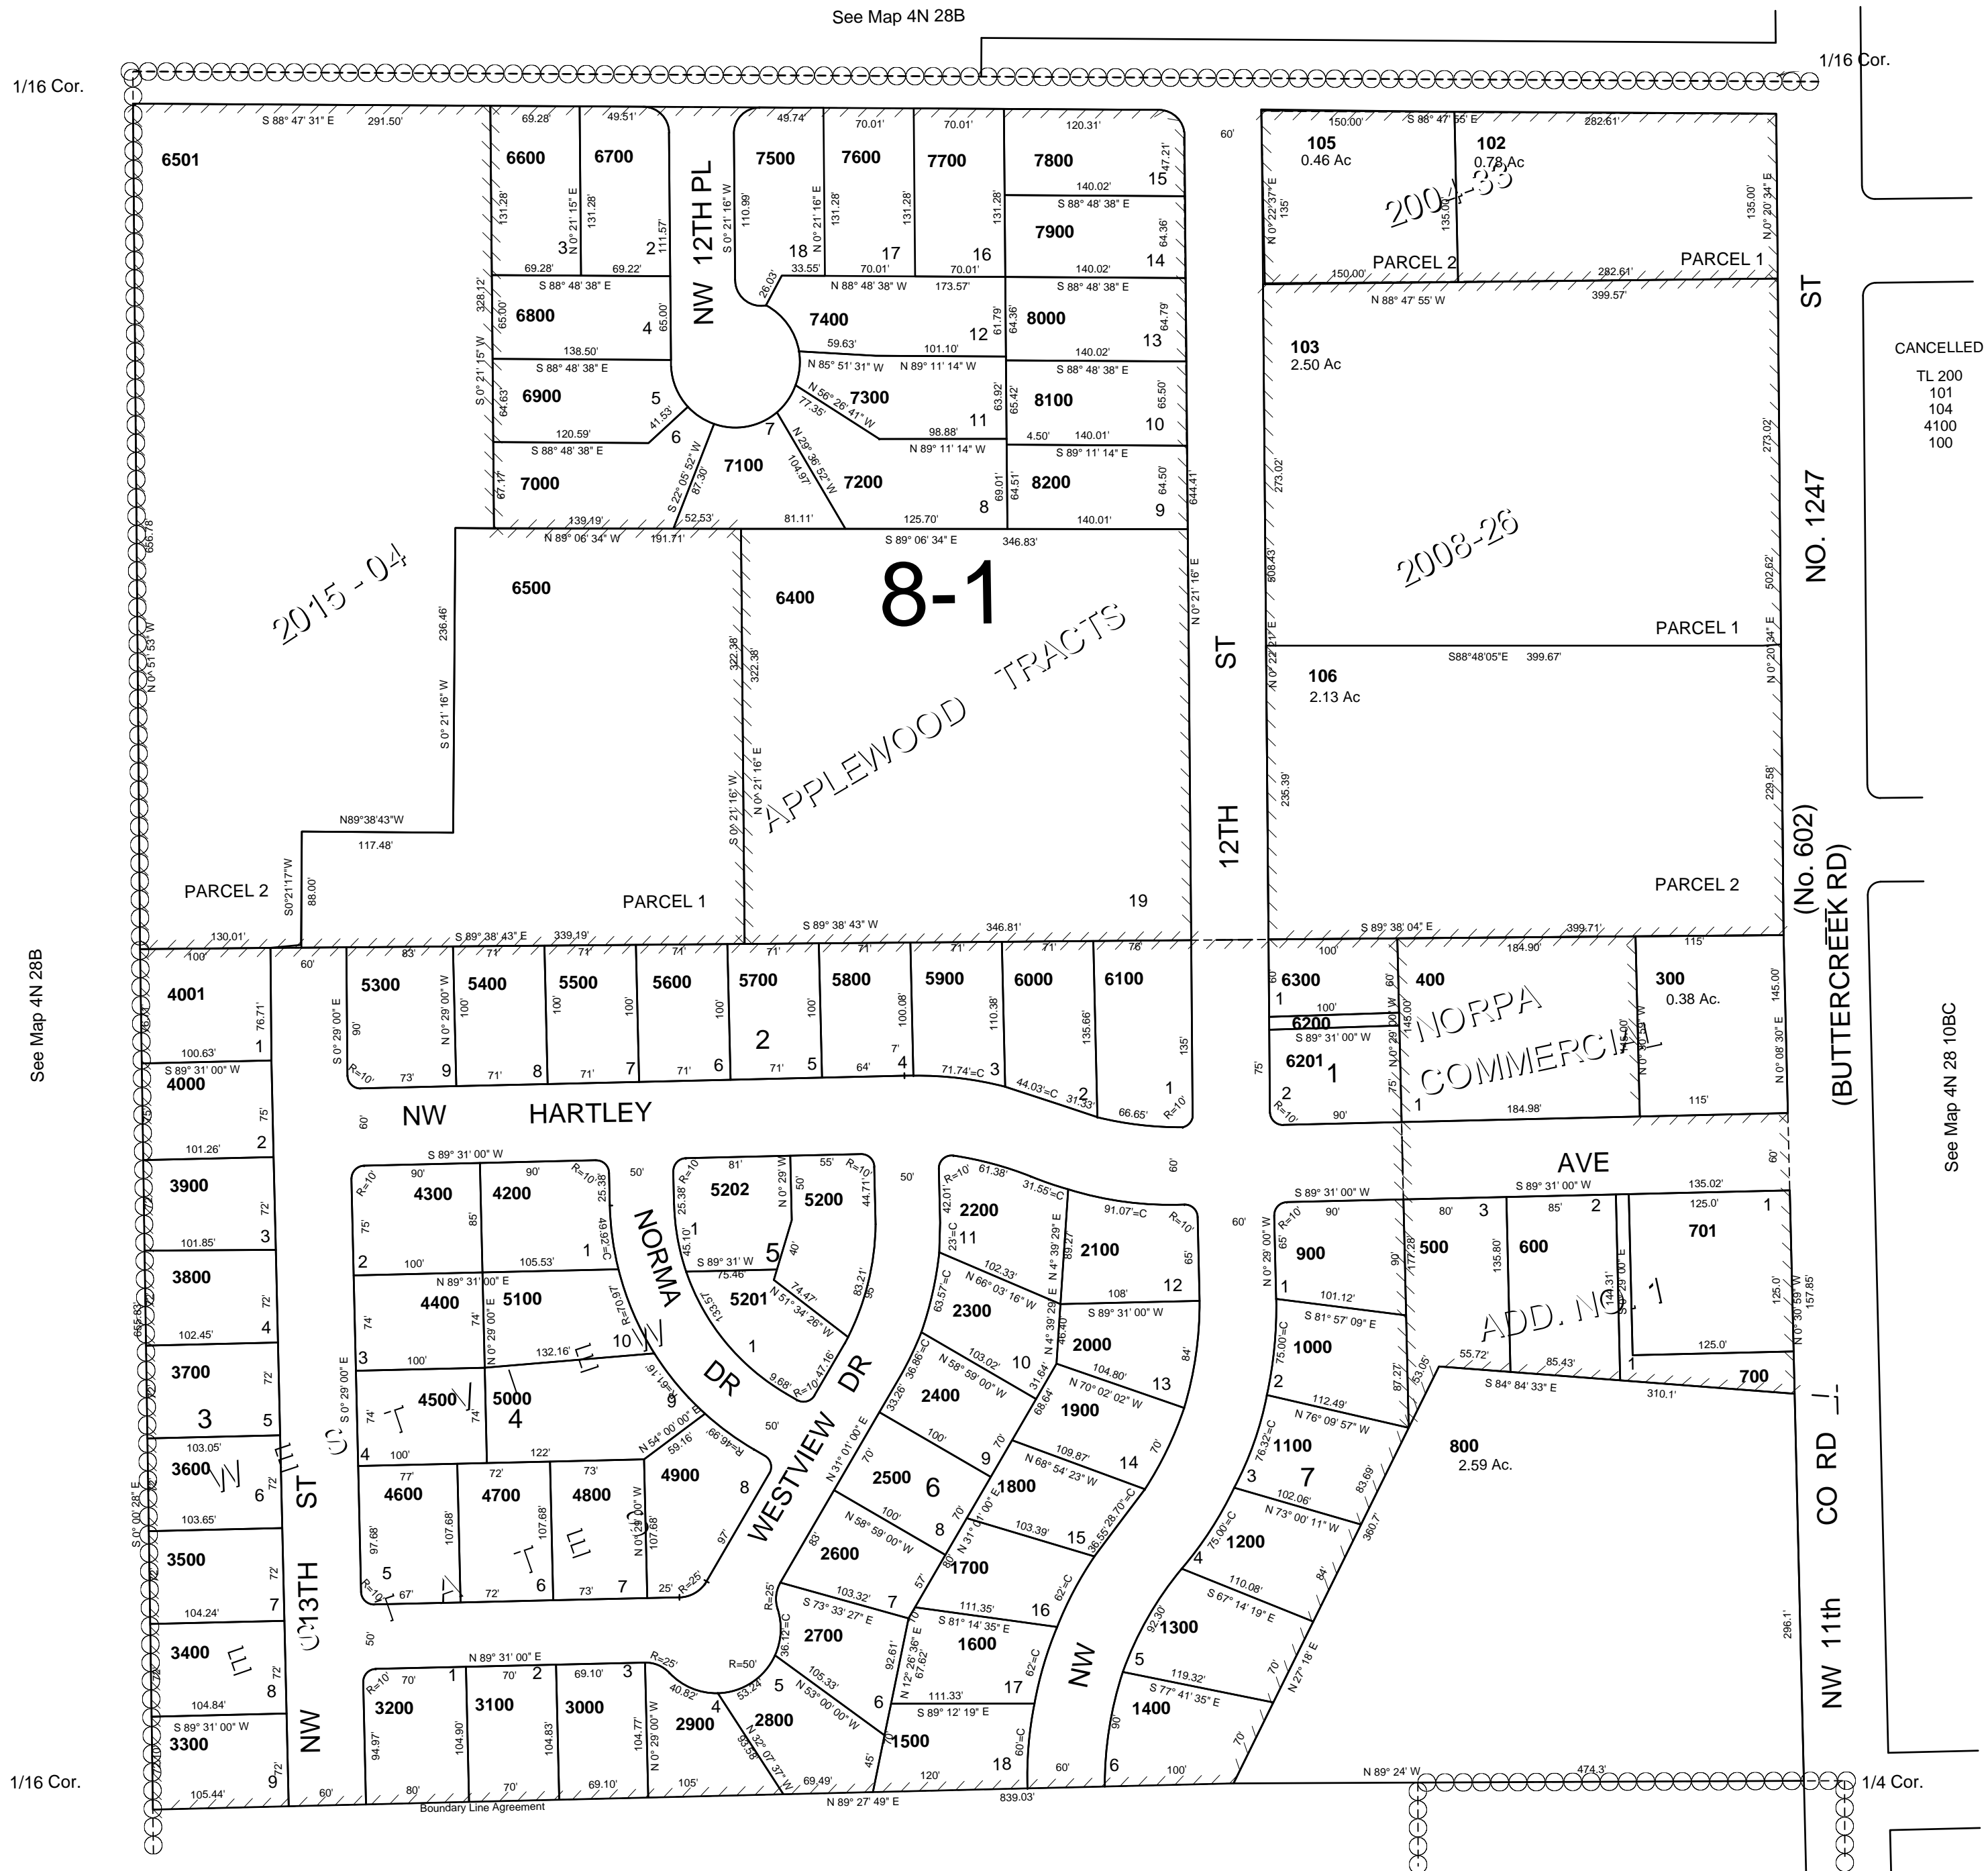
See Map 4N 28B

1/16 Cor.

1/16 Cor.

6501

S 88° 47' 31" E 291.50'

6600 6700 NW 12TH PL 7500 7600 7700 7800

69.28' 49.51' 49.74' 70.01' 70.01' 120.31'

131.28' N 0° 21' 15" E 131.28' 111.57' S 0° 21' 16" W 110.99' N 0° 21' 16" E 131.28' 131.28' 131.28' 47.21'

3 2 18 17 16 15

69.28' 69.22' 33.55' 70.01' 70.01'

140.02' S 88° 48' 38" E 7900 64.36' 14

26.03' N 88° 48' 38" W 173.57' 140.02' S 88° 48' 38" E

S 88° 48' 38" E 328.12'

6800 65.00' 4 7400 12 61.79' 64.36' 8000 64.79' 13

138.50' 59.63' 101.10' 140.02'

S 88° 48' 38" E N 85° 51' 31" W N 89° 11' 14" W S 88° 48' 38" E

S 0° 21' 15" W 64.63' 6900 5 N 56° 26' 41" W 77.35' 7300 11 63.92' 65.42' 8100 65.50' 10

120.59' 41.53' 6 7 98.88' 4.50' 140.01'

S 88° 48' 38" E N 89° 11' 14" W S 89° 11' 14" E

67.17' 7000 7100 S 22° 05' 52" W 87.30' N 29° 36' 52" W 104.97' 7200 8 69.01' 64.51' 8200 64.50' 9 644.41'

139.19' 52.53' 81.11' 125.70' 140.01'

N 89° 06' 34" W 191.71' S 89° 06' 34" E 346.83'

656.78

2015 - 04

6500 6400 8-1

236.46' 322.38' 322.38'

N 0° 51' 53" W S 0° 21' 16" W

APPLEWOOD TRACTS

S 0° 21' 16" W N 0° 21' 16" E N 0° 21' 16" E

12TH ST

N89°38'43"W 117.48'

PARCEL 2 S0°21'17"W 88.00' PARCEL 1 19

130.01' S 89° 38' 43" E 339.19' S 89° 38' 43" W 346.81'

60'

105 0.46 Ac 102 0.78 Ac

150.00' S 88° 47' 55' E 282.61'

2004-33

N 0° 22' 37" E 135' 135.00' 135.00' N 0° 20' 34" E

PARCEL 2 PARCEL 1

150.00' 282.61'

N 88° 47' 55' W 399.57'

103 2.50 Ac

273.02' 273.02'

2008-26

508.43' 502.62'

PARCEL 1

S88°48'05"E 399.67'

N 0° 22' 37" E N 0° 20' 34" E

106 2.13 Ac

235.39' 229.58'

PARCEL 2

S 89° 38' 04" E 399.71'

NO. 1247 ST

(No. 602) (BUTTERCREEK RD)

CANCELLED
TL 200
101
104
4100
100

See Map 4N 28B

See Map 4N 28 10BC

4001 100' 76.71' 1 100.63'
S 89° 31' 00" W
4000 75' 2 101.26'
3900 72' 3 101.85'
3800 72' 4 102.45'
3700 72' 5 3 103.05'
3600 6 103.65'
3500 72' 7 104.24'
3400 72' 8 104.84'
S 89° 31' 00" W
3300 72' 9 105.44'

655.63' S 0° 00' 28" E

60' NW 13TH ST

5300 5400 5500 5600 5700 5800 5900 6000 6100

83' 71' 71' 71' 71' 71' 71' 71' 76'

S 0° 29' 00" E 90' N 0° 29' 00" W 100' 100' 100' 100' 100' 100.08' 110.38' 135.66' 135'

R=10' 73' 9 71' 8 71' 7 71' 6 2 71' 5 64' 7' 4 71.74'=C 3 44.03'=C 2 31.33' 66.65' 1 R=10'

60' NW HARTLEY

S 89° 31' 00" W

R=10' 90' 90' R=10' 4300 4200 75' 85' 25.38' 49.92'=C 2 1 100' 105.53'

N 89° 31' 00" E 4400 5100 74' 74' N 0° 29' 00" E 70.97' 3 100' 132.16' 10

S 0° 29' 00" E 4500 5000 4 74' 74' 4 100' 122' 59.16' N 54° 00' 00" E 9 R=46.99'

4600 4700 4800 4900 77' 72' 73' 97.68' 107.68' 107.68' N 0° 29' 00" W 107.68' 8 97' 5 6 7 R=10' 67' 72' 73' 25' R=25'

50' NORMA DR

5202 5200 81' 55' R=10' 25.38' N 0° 29' W 50' 44.71' 45.10' 1 S 89° 31' W 5 40' 75.46' 5201 N 51° 34' 26" W 74.47' 83.21' 133.57' 1 9.68' R=10.47.16'

50' WESTVIEW DR

R=10' 61.38' 31.55'=C 42.01' 2200 91.07'=C R=10' 23'=C 11 N 4° 39' 29" E 89.27' 2100 108' 12 65'

102.33' N 66° 03' 16" W 63.57'=C 2300 10 S 89° 31' 00" W 2000 103.02' N 58° 59' 00" W 31.64' 104.80' 13 84'

33.26' 36.86'=C 2400 68.64' 1900 N 70° 02' 02" W 100' 9 70' 109.87' 14 70'

N 31° 01' 00" E 70' 2500 6 N 68° 54' 23" W 1800 103.39' 8 70' 15 36.55' 28.70'=C

83' N 58° 59' 00" W 2600 57' 1700 100' 7 103.32' S 73° 33' 27" E 111.35' 16 62'=C

R=25' 36.12'=C 2700 5 105.33' N 53° 00' 00" W 92.61' N 12° 26' 36" E 67.62' S 81° 14' 35" E 1600 62'=C 17 6

R=10' 70' 70' 69.10' R=25' R=50' 3200 1 3100 2 3000 3 40.82' 4 53.24' 2800 2900 N 32° 07' 37" W 83.58 94.97' 104.90' 104.83' 104.77' N 0° 29' 00" W 69.49' 45' 1500 111.33' S 89° 12' 19" E 60'=C 18

N 89° 31' 00" E

80' 70' 69.10' 105' 120' 60' 100'

Boundary Line Agreement N 89° 27' 49" E 839.03'

NW NW 12TH ST

6300 60' 60' 1 100' 6200 S 89° 31' 00" W 6201 1 2 R=10' 75' 90' 75'

400 NORPA COMMERCIAL 184.90' 145.00' N 0° 29' 00" W 1 184.98'

300 0.38 Ac. 115' 145.00' N 0° 08' 30" E 115' 145.00'

AVE

S 89° 31' 00" W R=10' 90' 900 1 N 0° 29' 00" W 65' 90' 101.12' S 81° 57' 09" E 1000 75.00'=C 2 112.49' N 76° 09' 57" W 1100 78.32'=C 3 7 102.06' N 73° 00' 11" W 1200 75.00'=C 4 110.08' S 67° 14' 19" E 1300 92.30' 5 119.32' S 77° 41' 35" E 1400 90' 6 83.69' 94' 70' 70' N 27° 18' E 360.7'

S 89° 31' 00" W 135.02' 80' 3 85' 2 125.0' 1 500 600 701 177.28' 135.80' 144.31' N 0° 29' 00" E 125.0' N 0° 30' 59" W 157.85' ADD. NO. 1 55.72' 85.43' 1 125.0' 87.27' 53.05'

S 84° 84' 33" E 310.1' 700

800 2.59 Ac.

296.1'

N 89° 24' W 474.3'

1/4 Cor.

1/16 Cor.

CO RD NW 11th